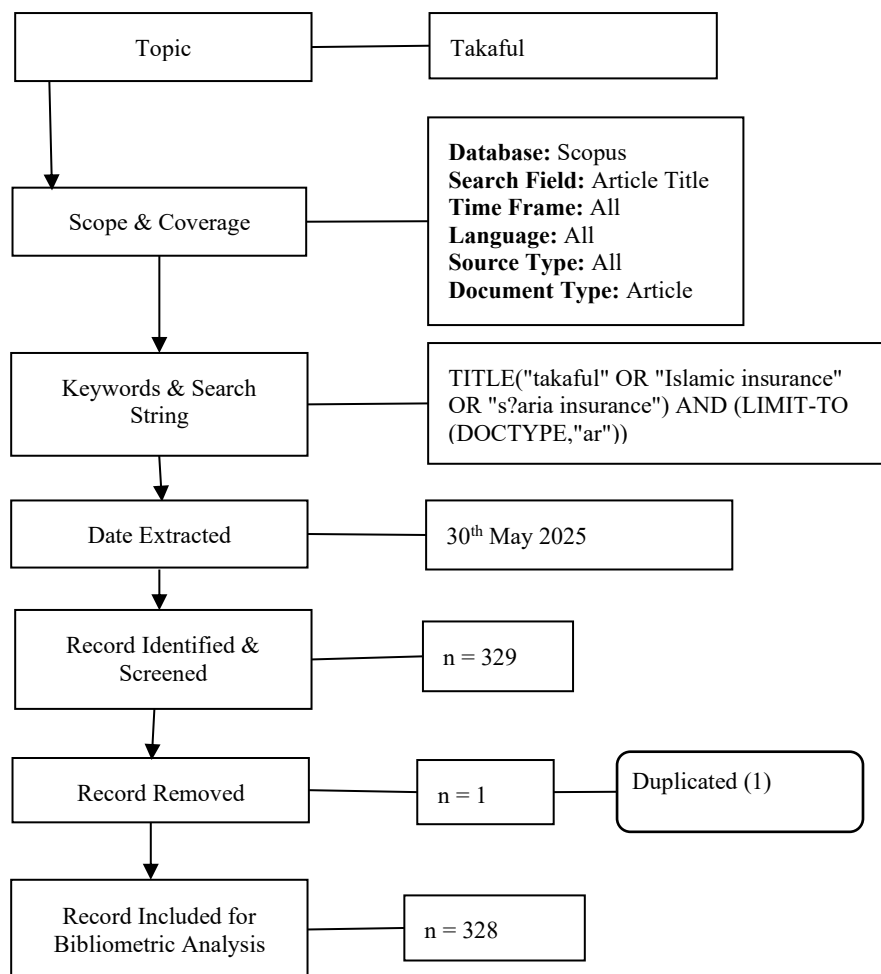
Topic

Takaful

Scope & Coverage

**Database:** Scopus
**Search Field:** Article Title
**Time Frame:** All
**Language:** All
**Source Type:** All
**Document Type:** Article

Keywords & Search String

TITLE("takaful" OR "Islamic insurance" OR "s?aria insurance") AND (LIMIT-TO (DOCTYPE,"ar"))

Date Extracted

30$^{th}$ May 2025

Record Identified & Screened

n = 329

Record Removed

n = 1

Duplicated (1)

Record Included for Bibliometric Analysis

n = 328